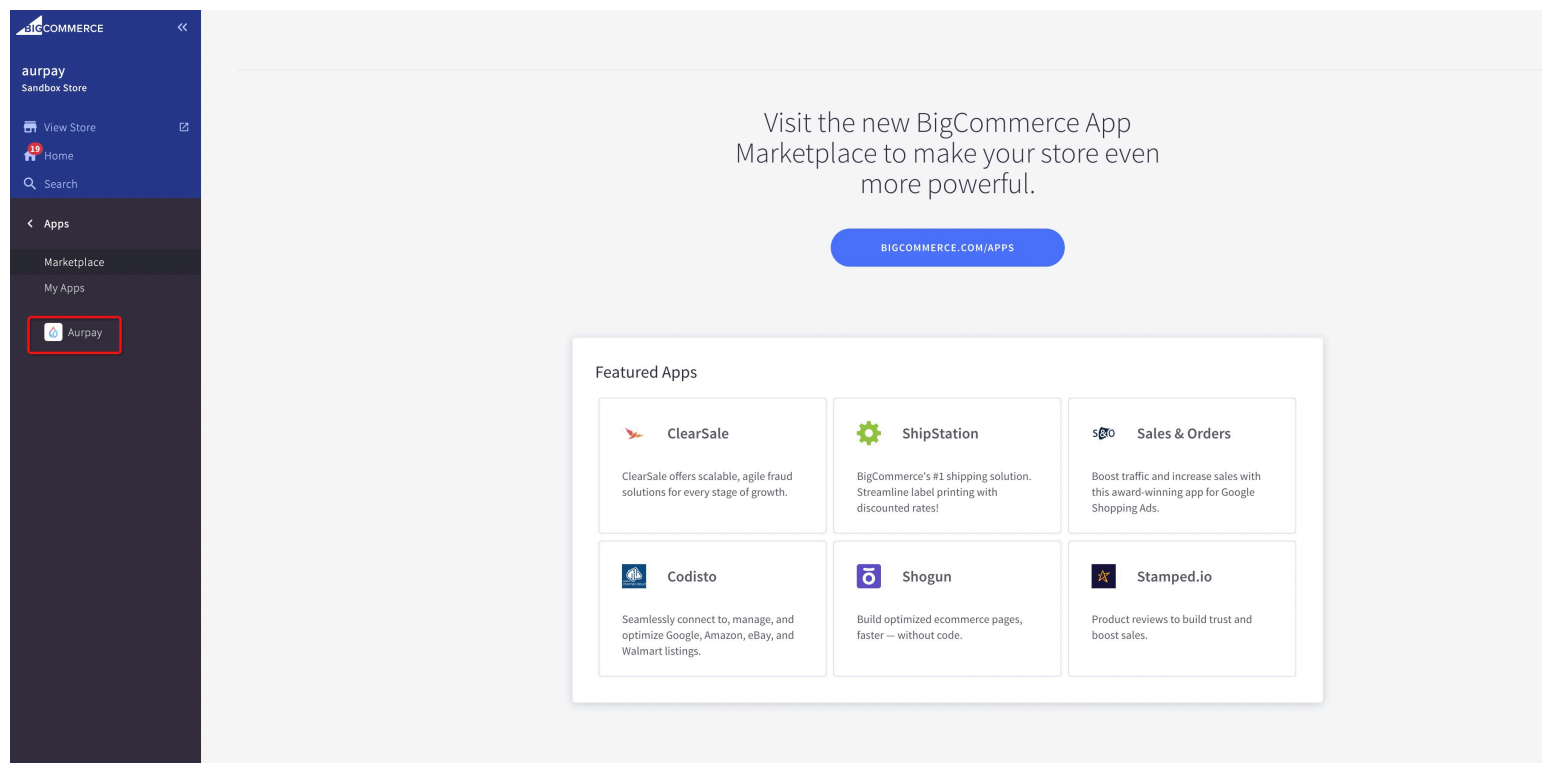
BIGCOMMERCE «

aurpay
Sandbox Store

View Store
19 Home
Search

< Apps

Marketplace
My Apps

Aurpay

Visit the new BigCommerce App Marketplace to make your store even more powerful.

BIGCOMMERCE.COM/APPS

Featured Apps

ClearSale

ClearSale offers scalable, agile fraud solutions for every stage of growth.

ShipStation

BigCommerce's #1 shipping solution. Streamline label printing with discounted rates!

S&O Sales & Orders

Boost traffic and increase sales with this award-winning app for Google Shopping Ads.

Codisto

Seamlessly connect to, manage, and optimize Google, Amazon, eBay, and Walmart listings.

Shogun

Build optimized ecommerce pages, faster — without code.

Stamped.io

Product reviews to build trust and boost sales.